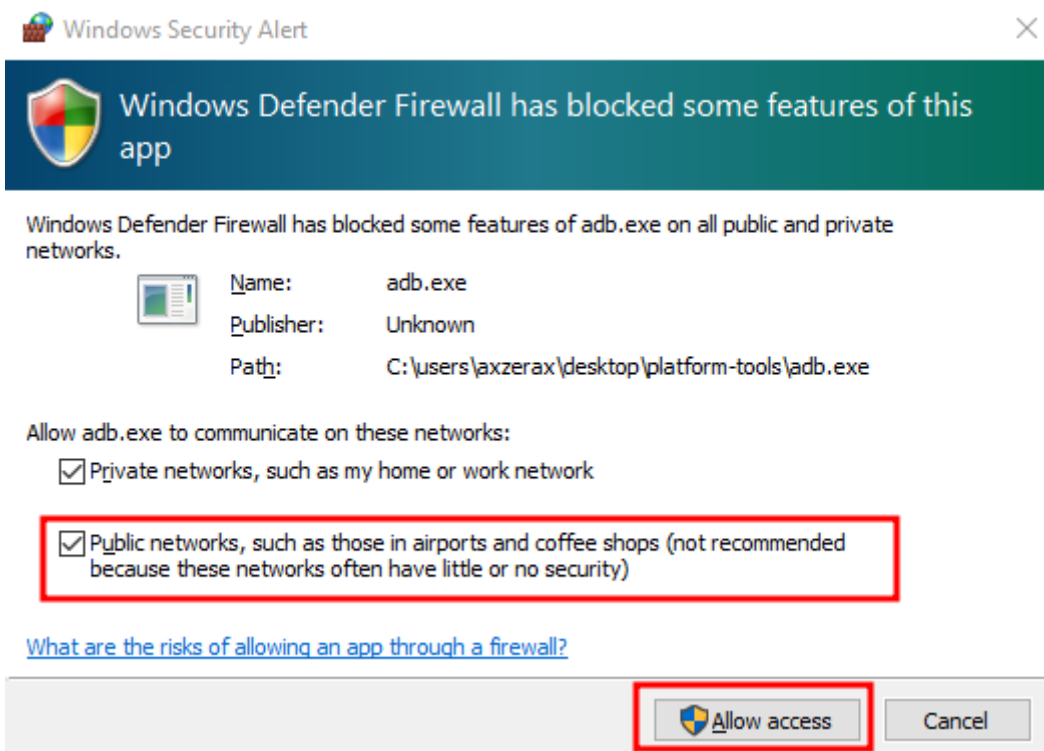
Windows Security Alert

×

Windows Defender Firewall has blocked some features of this app

Windows Defender Firewall has blocked some features of adb.exe on all public and private networks.

Name: adb.exe

Publisher: Unknown

Path: C:\users\axzerax\desktop\platform-tools\adb.exe

Allow adb.exe to communicate on these networks:

☑ Private networks, such as my home or work network

☑ Public networks, such as those in airports and coffee shops (not recommended because these networks often have little or no security)

What are the risks of allowing an app through a firewall?

Allow access

Cancel